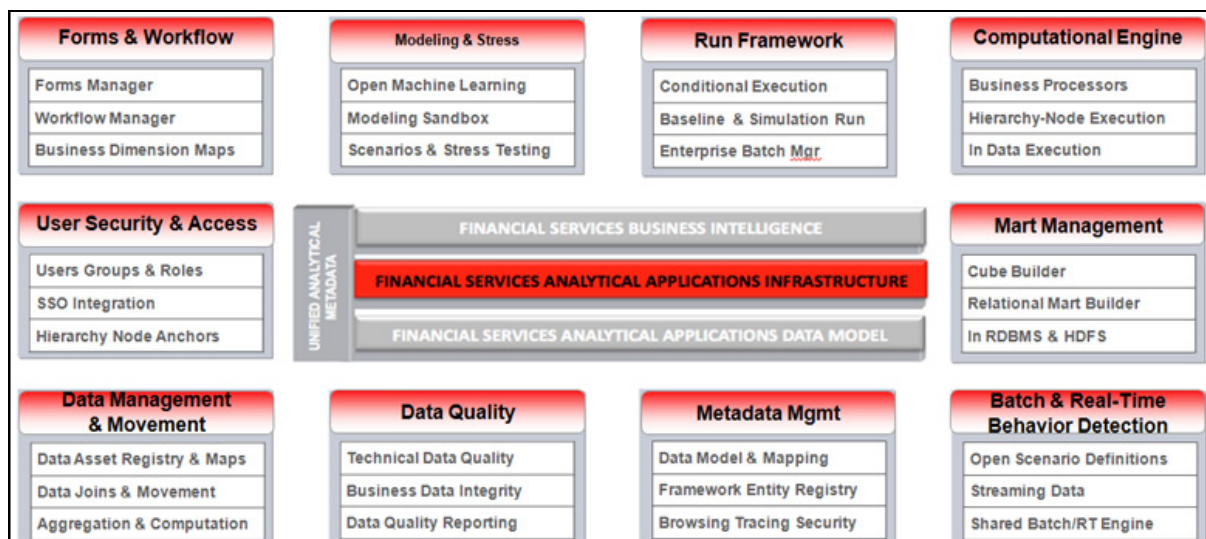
Forms & Workflow
Forms Manager
Workflow Manager
Business Dimension Maps

Modeling & Stress
Open Machine Learning
Modeling Sandbox
Scenarios & Stress Testing

Run Framework
Conditional Execution
Baseline & Simulation Run
Enterprise Batch Mgr

Computational Engine
Business Processors
Hierarchy-Node Execution
In Data Execution

User Security & Access
Users Groups & Roles
SSO Integration
Hierarchy Node Anchors

UNIFIED ANALYTICAL METADATA

FINANCIAL SERVICES BUSINESS INTELLIGENCE
FINANCIAL SERVICES ANALYTICAL APPLICATIONS INFRASTRUCTURE
FINANCIAL SERVICES ANALYTICAL APPLICATIONS DATA MODEL

Mart Management
Cube Builder
Relational Mart Builder
In RDBMS & HDFS

Data Management & Movement
Data Asset Registry & Maps
Data Joins & Movement
Aggregation & Computation

Data Quality
Technical Data Quality
Business Data Integrity
Data Quality Reporting

Metadata Mgmt
Data Model & Mapping
Framework Entity Registry
Browsing Tracing Security

Batch & Real-Time Behavior Detection
Open Scenario Definitions
Streaming Data
Shared Batch/RT Engine